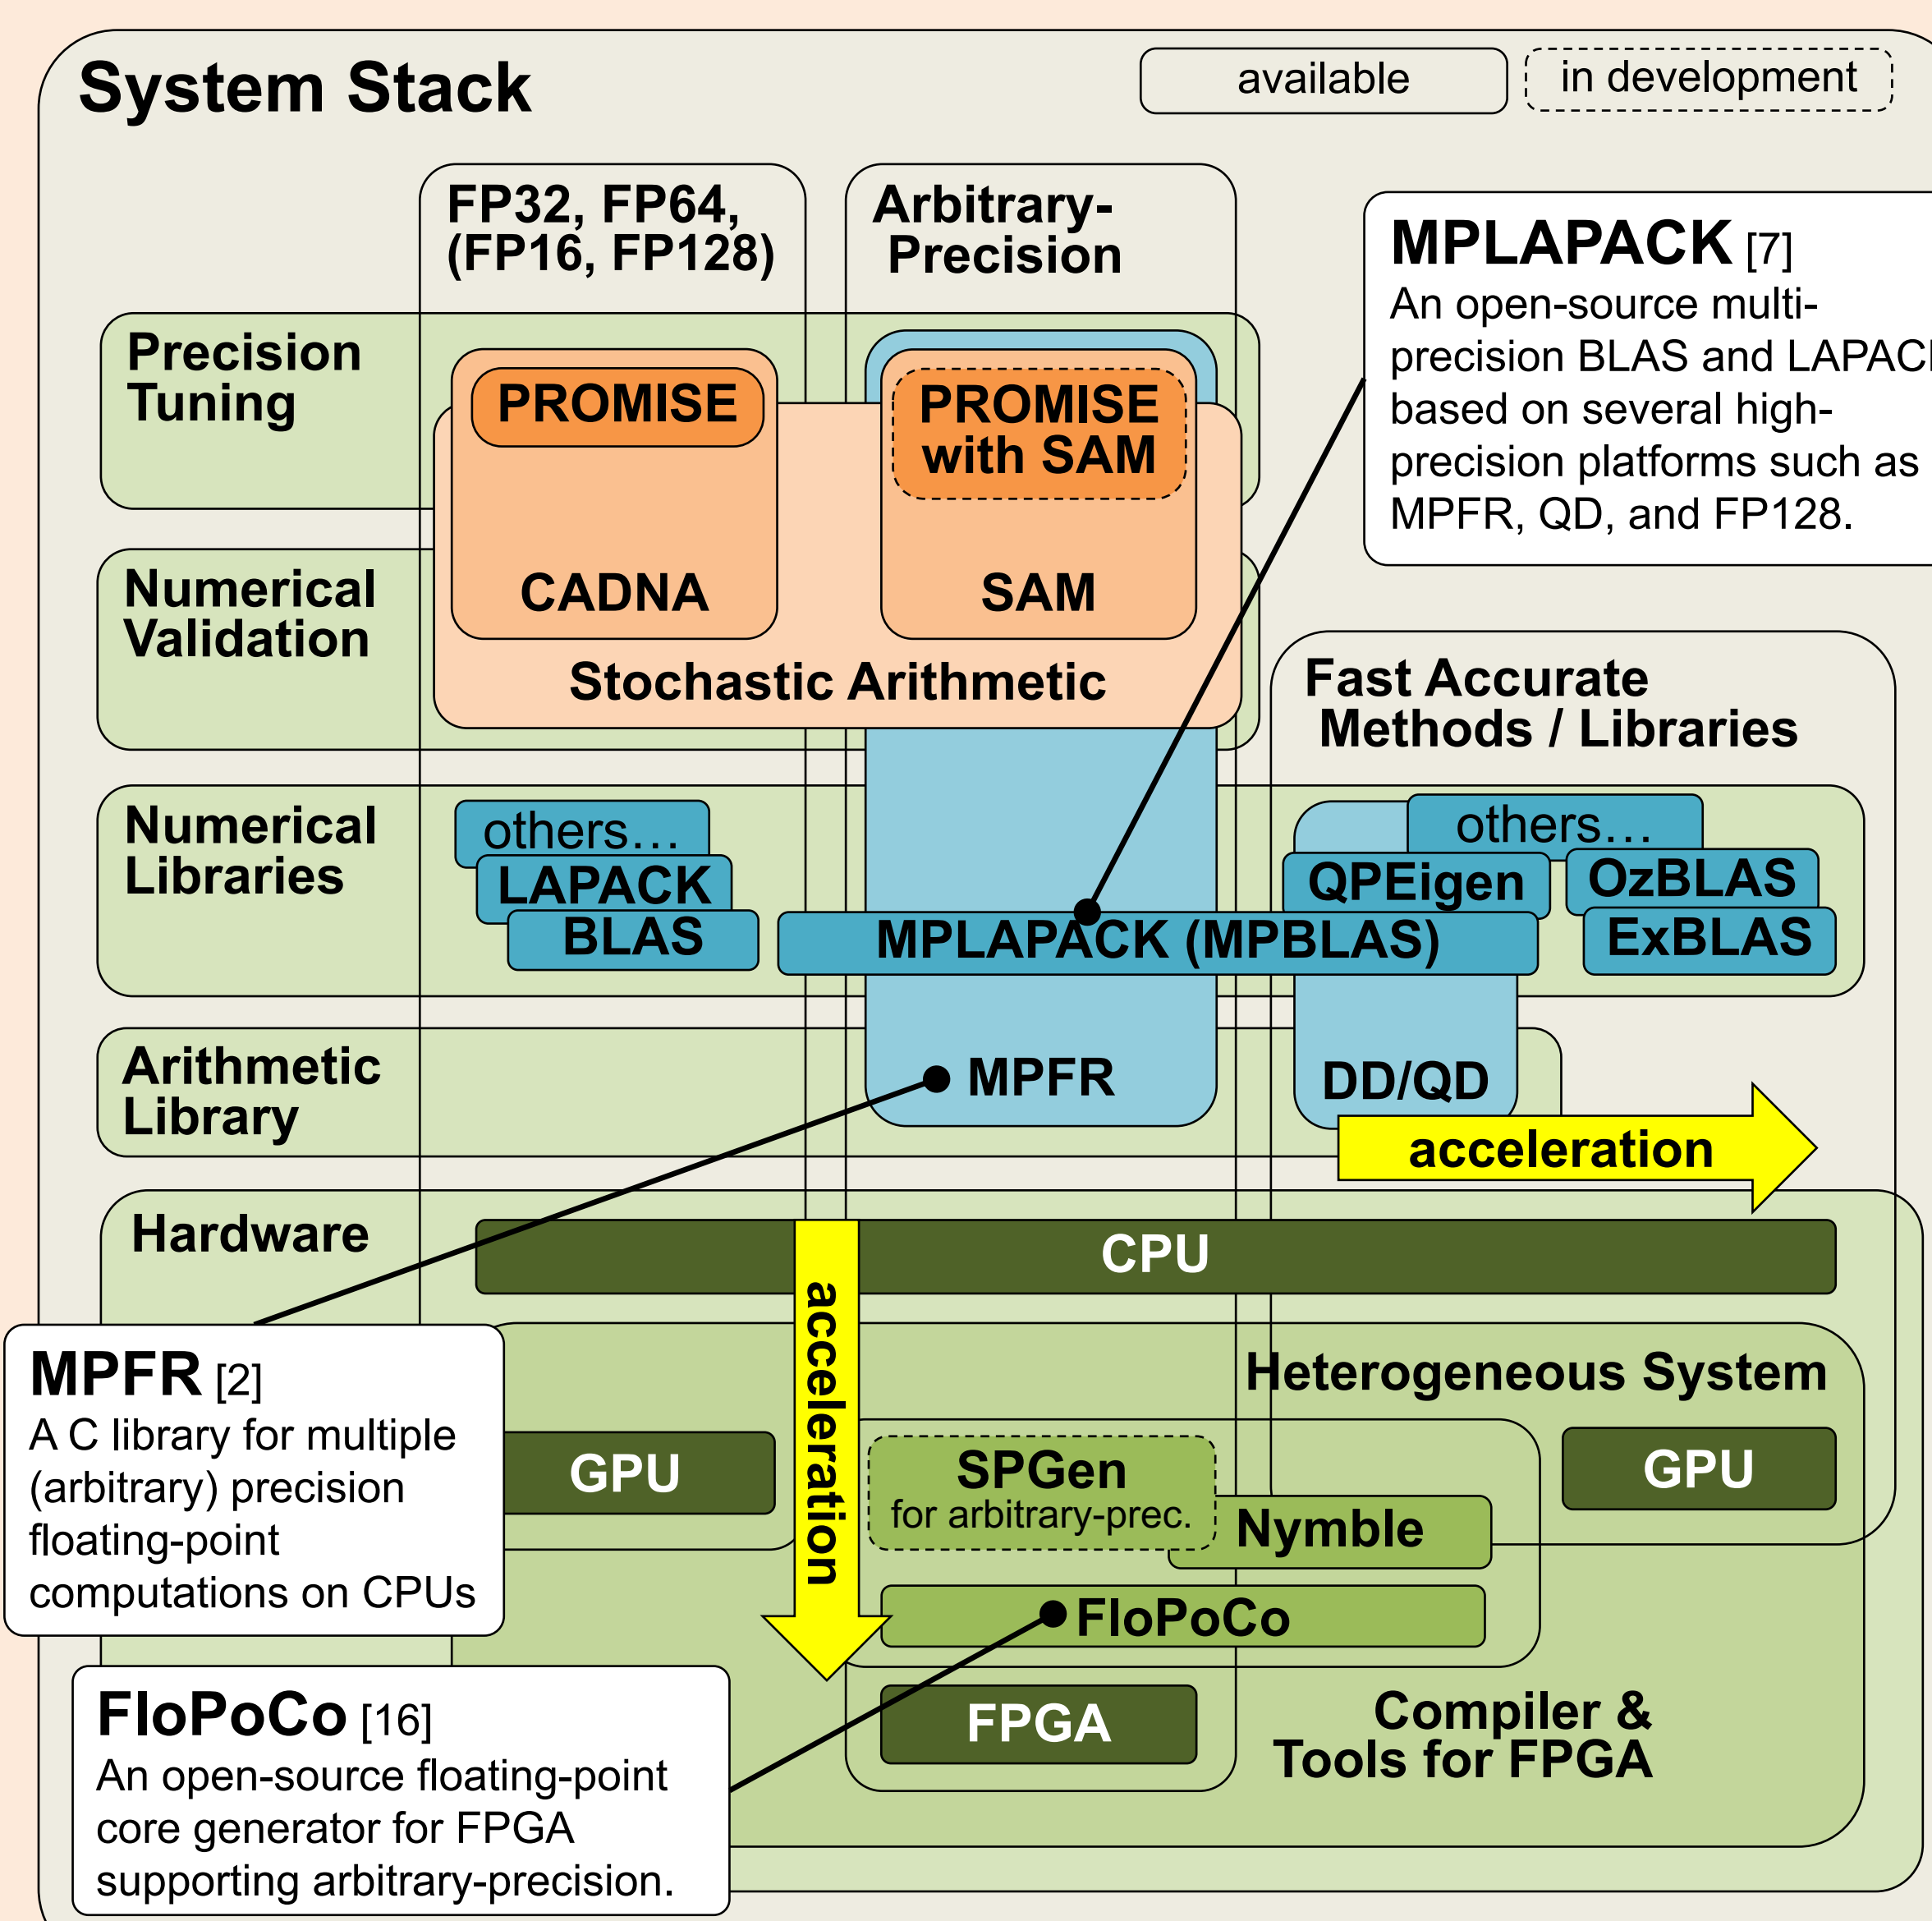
System Stack

available

in development

FP32, FP64, (FP16, FP128)

Arbitrary-Precision

MPLAPACK [7]
An open-source multi-precision BLAS and LAPAC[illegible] based on several high-precision platforms such as MPFR, QD, and FP128.

Precision Tuning

PROMISE

PROMISE with SAM

Numerical Validation

CADNA

SAM

Stochastic Arithmetic

Fast Accurate Methods / Libraries

Numerical Libraries

others…

LAPACK

BLAS

others…

QPEigen

OzBLAS

MPLAPACK (MPBLAS)

ExBLAS

Arithmetic Library

MPFR

DD/QD

acceleration

Hardware

CPU

MPFR [2]
A C library for multiple (arbitrary) precision floating-point computations on CPUs

GPU

acceleration

Heterogeneous System

SPGen
for arbitrary-prec.

Nymble

GPU

FloPoCo

FloPoCo [16]
An open-source floating-point core generator for FPGA supporting arbitrary-precision.

FPGA

Compiler & Tools for FPGA